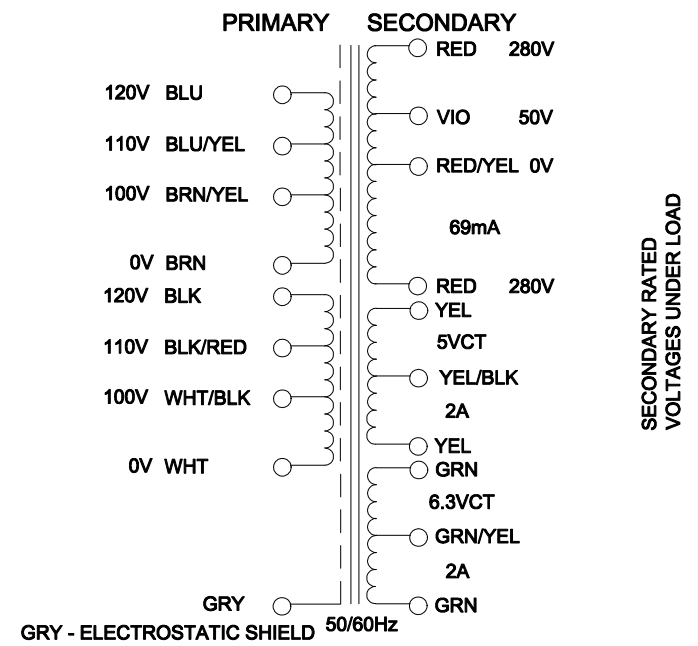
PRIMARY SECONDARY

120V BLU
110V BLU/YEL
100V BRN/YEL
0V BRN
120V BLK
110V BLK/RED
100V WHT/BLK
0V WHT
GRY
GRY - ELECTROSTATIC SHIELD

RED 280V
VIO 50V
RED/YEL 0V
69mA
RED 280V
YEL
5VCT
YEL/BLK
2A
YEL
GRN
6.3VCT
GRN/YEL
2A
GRN
50/60Hz

SECONDARY RATED VOLTAGES UNDER LOAD